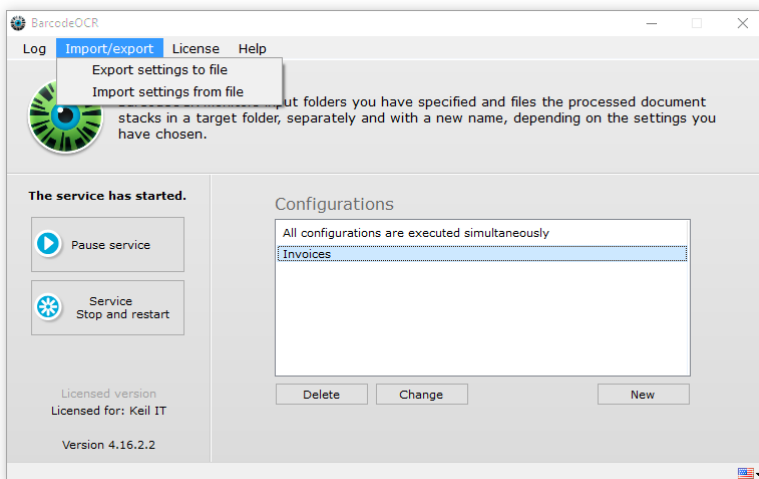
BarcodeOCR

Log Import/export License Help

Export settings to file
Import settings from file

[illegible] input folders you have specified and files the processed document stacks in a target folder, separately and with a new name, depending on the settings you have chosen.

The service has started.

Pause service

Service
Stop and restart

Licensed version
Licensed for: Keil IT

Version 4.16.2.2

Configurations

All configurations are executed simultaneously
Invoices

Delete Change New